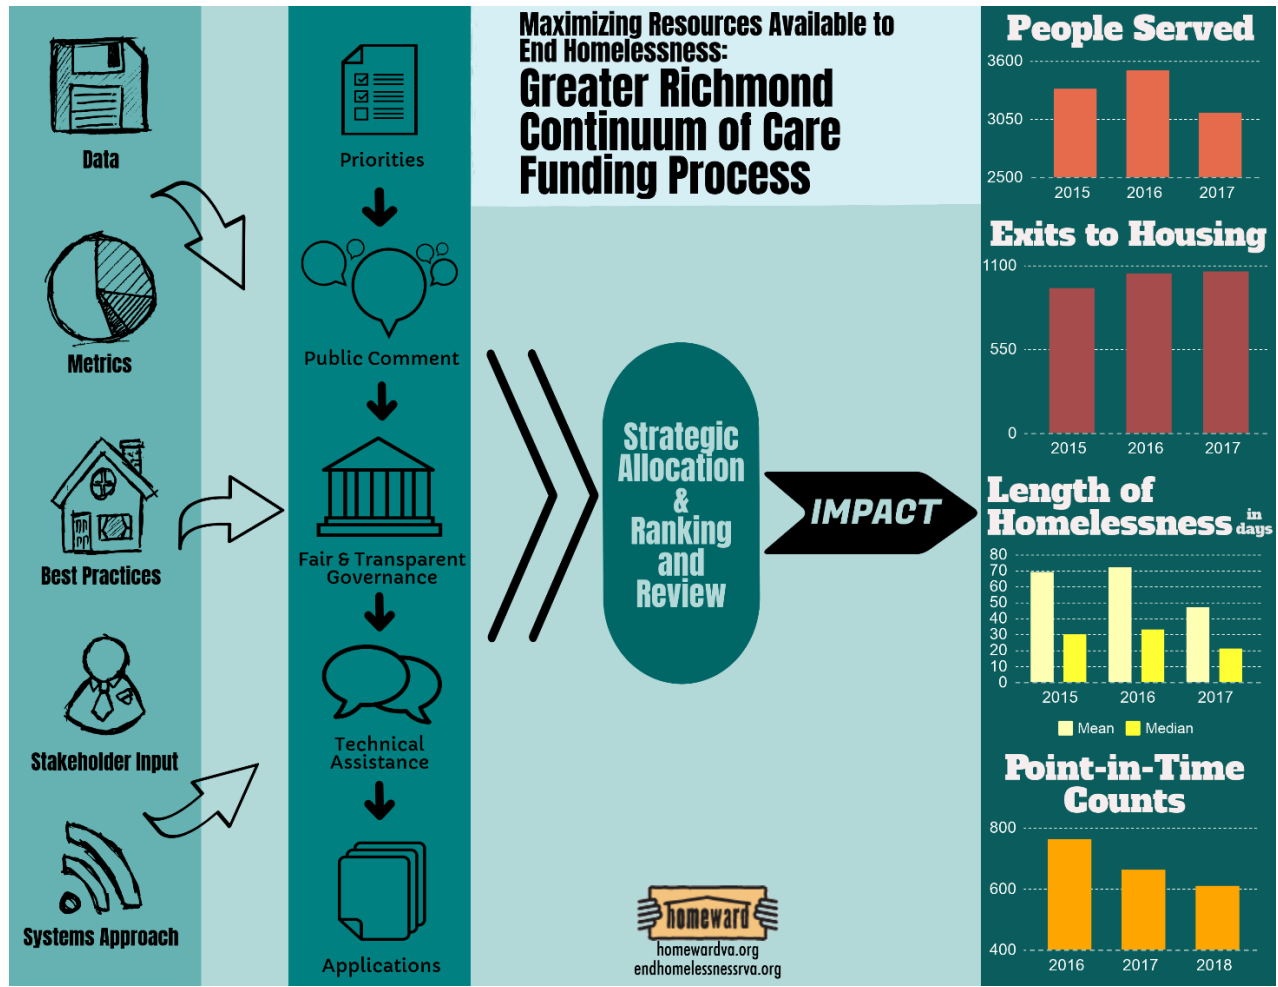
Data

Metrics

Best Practices

Stakeholder Input

Systems Approach

Priorities

Public Comment

Fair & Transparent Governance

Technical Assistance

Applications

Maximizing Resources Available to End Homelessness:

Greater Richmond Continuum of Care Funding Process

Strategic Allocation & Ranking and Review

IMPACT

homeward
homewardva.org
endhomelessnessrva.org

People Served

3600
3050
2500
2015 2016 2017

Exits to Housing

1100
550
0
2015 2016 2017

Length of Homelessness in days

80
70
60
50
40
30
20
10
0
2015 2016 2017

Mean Median

Point-in-Time Counts

800
600
400
2016 2017 2018